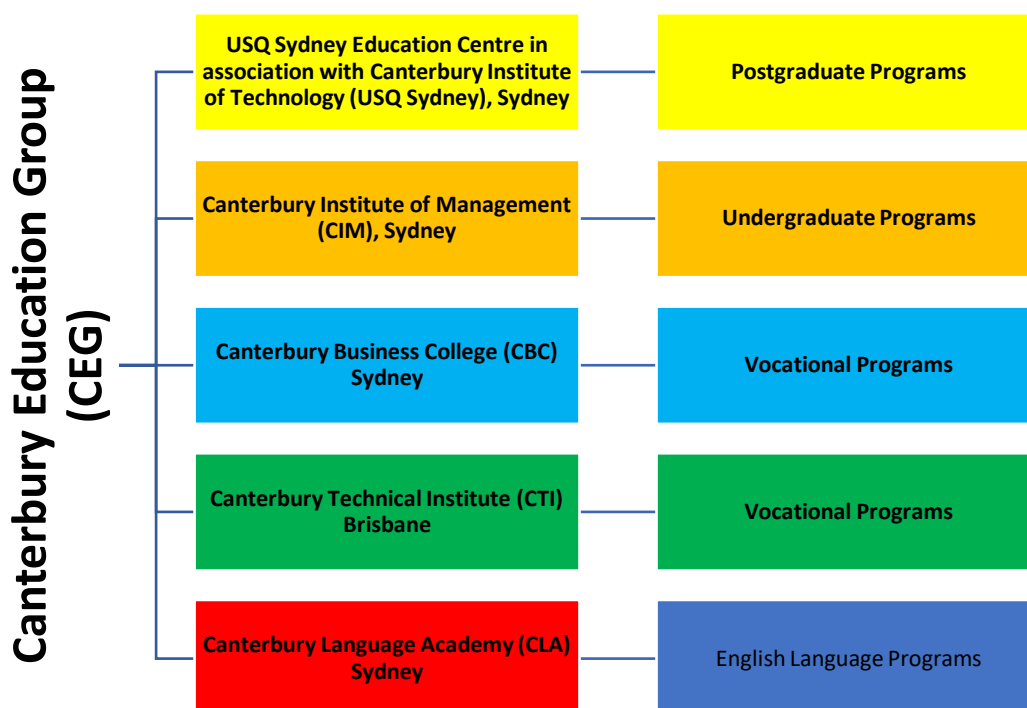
Canterbury Education Group (CEG)

USQ Sydney Education Centre in association with Canterbury Institute of Technology (USQ Sydney), Sydney

Postgraduate Programs

Canterbury Institute of Management (CIM), Sydney

Undergraduate Programs

Canterbury Business College (CBC) Sydney

Vocational Programs

Canterbury Technical Institute (CTI) Brisbane

Vocational Programs

Canterbury Language Academy (CLA) Sydney

English Language Programs